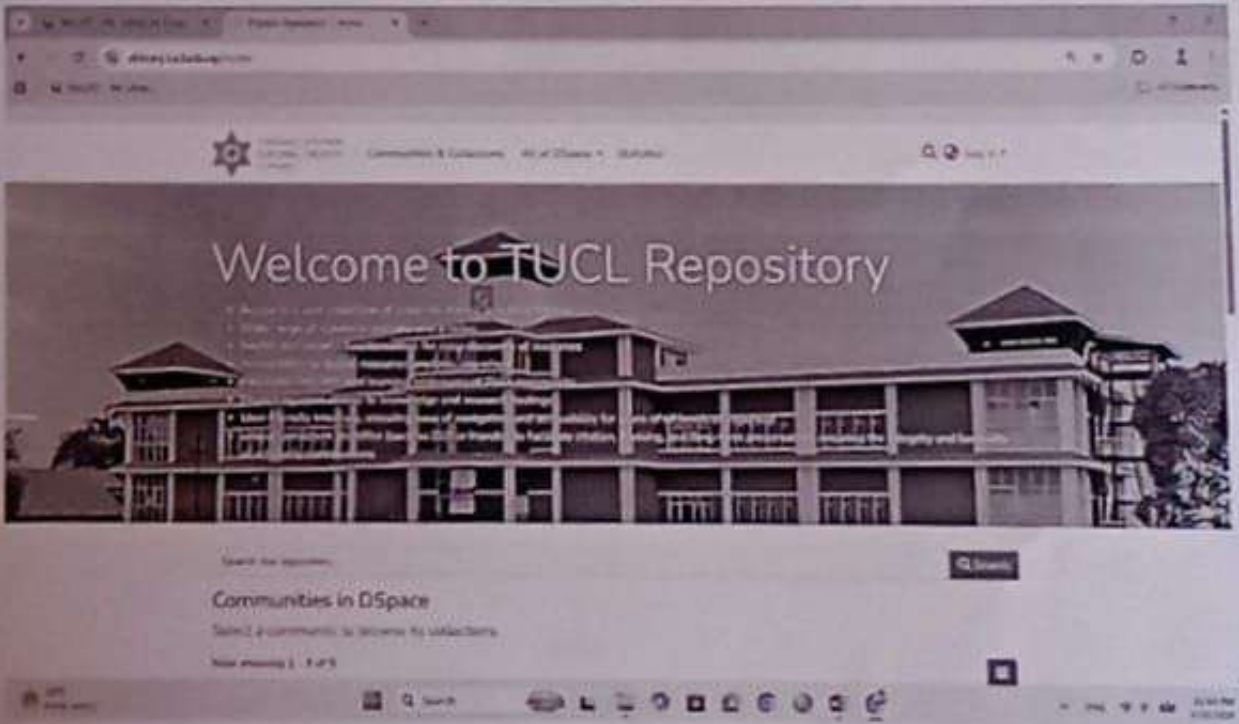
Welcome to TUCL Repository

Communities & Collections  All of DSpace  Statistics

Search the repository

Search

Communities in DSpace

Select a community to browse its collections.

Now showing 1 - 9 of 9

Search